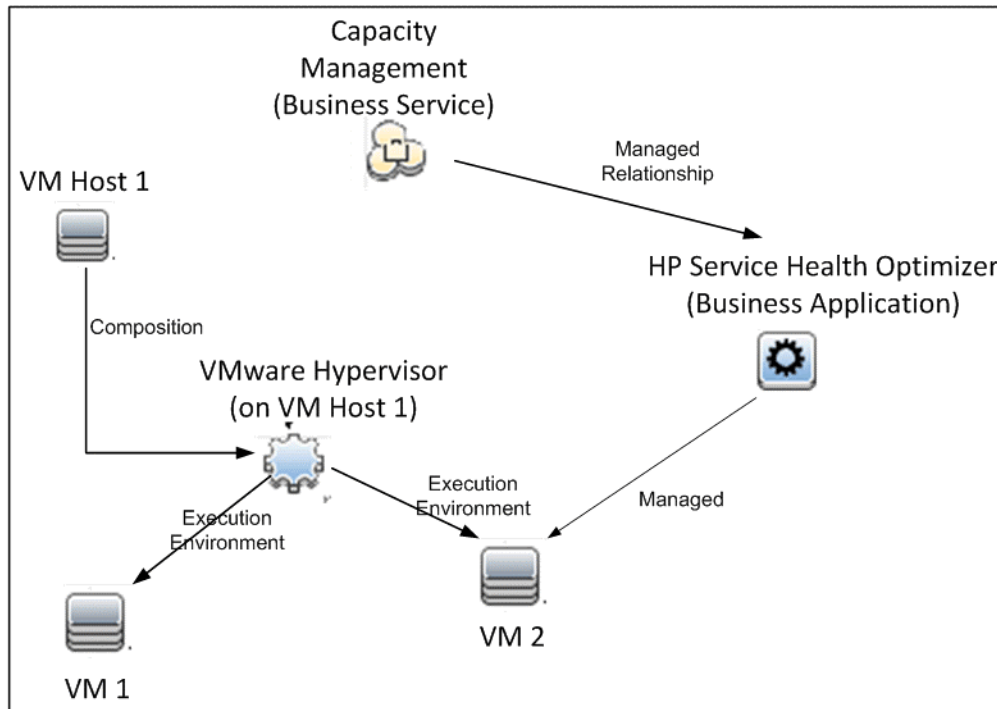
Capacity Management (Business Service)

Managed Relationship

VM Host 1

HP Service Health Optimizer (Business Application)

Composition

VMware Hypervisor (on VM Host 1)

Execution Environment

Managed

Execution Environment

VM 2

VM 1